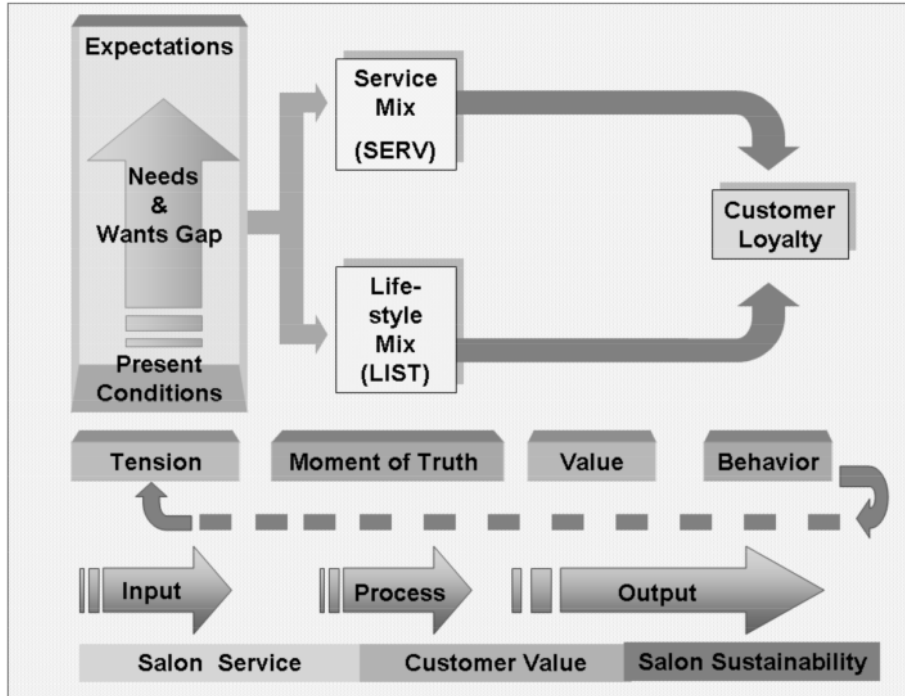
Expectations

Needs & Wants Gap

Present Conditions

Service Mix (SERV)

Life-style Mix (LIST)

Customer Loyalty

Tension

Moment of Truth

Value

Behavior

Input

Process

Output

Salon Service

Customer Value

Salon Sustainability